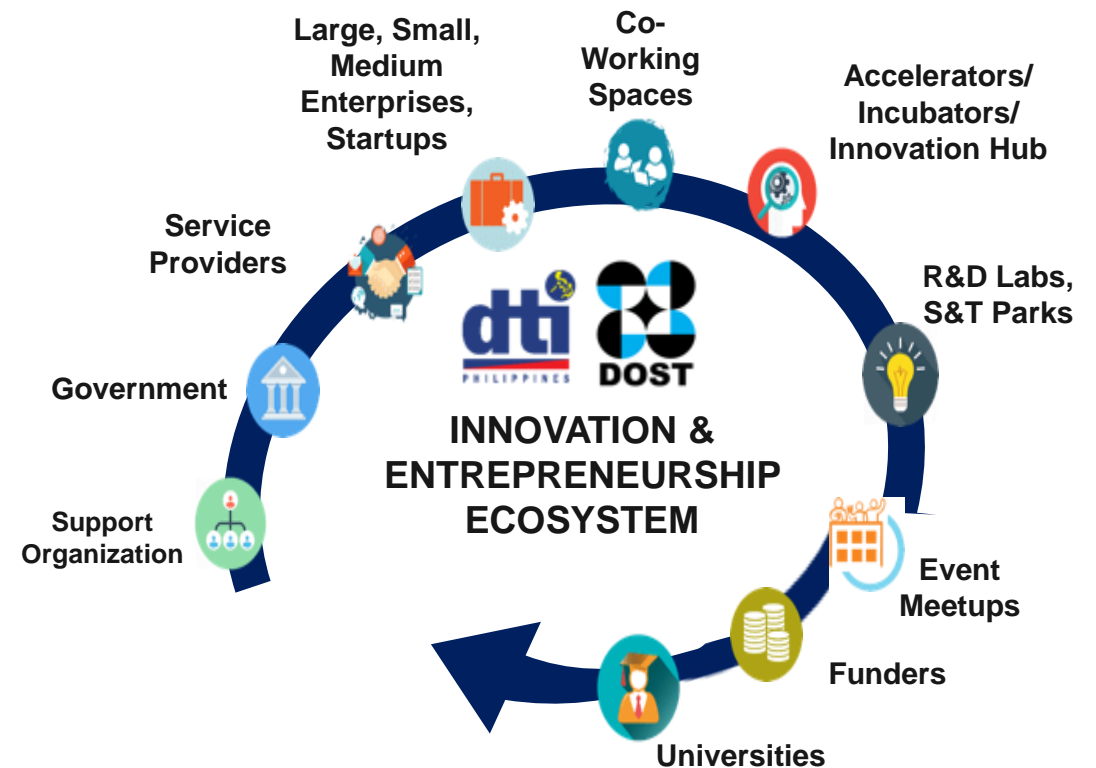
Large, Small, Medium Enterprises, Startups

Co-Working Spaces

Accelerators/ Incubators/ Innovation Hub

Service Providers

R&D Labs, S&T Parks

dti PHILIPPINES

DOST

Government

INNOVATION & ENTREPRENEURSHIP ECOSYSTEM

Support Organization

Event Meetups

Funders

Universities